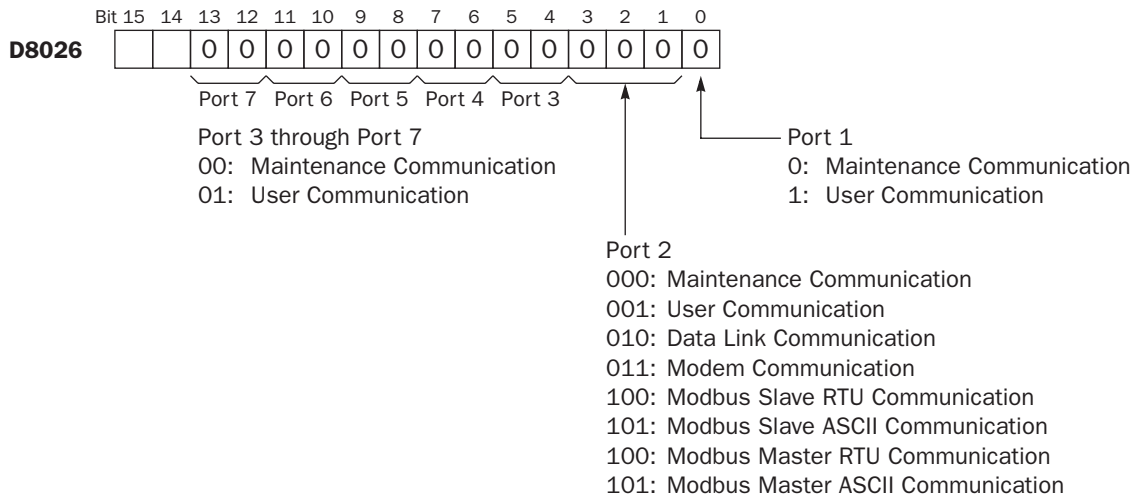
| Bit 15 | 14 | 13 | 12 | 11 | 10 | 9 | 8 | 7 | 6 | 5 | 4 | 3 | 2 | 1 | 0 |
|---|---|---|---|---|---|---|---|---|---|---|---|---|---|---|---|
| | | 0 | 0 | 0 | 0 | 0 | 0 | 0 | 0 | 0 | 0 | 0 | 0 | 0 | 0 |

D8026

Port 7 Port 6 Port 5 Port 4 Port 3

Port 3 through Port 7
00: Maintenance Communication
01: User Communication

Port 1
0: Maintenance Communication
1: User Communication

Port 2
000: Maintenance Communication
001: User Communication
010: Data Link Communication
011: Modem Communication
100: Modbus Slave RTU Communication
101: Modbus Slave ASCII Communication
100: Modbus Master RTU Communication
101: Modbus Master ASCII Communication